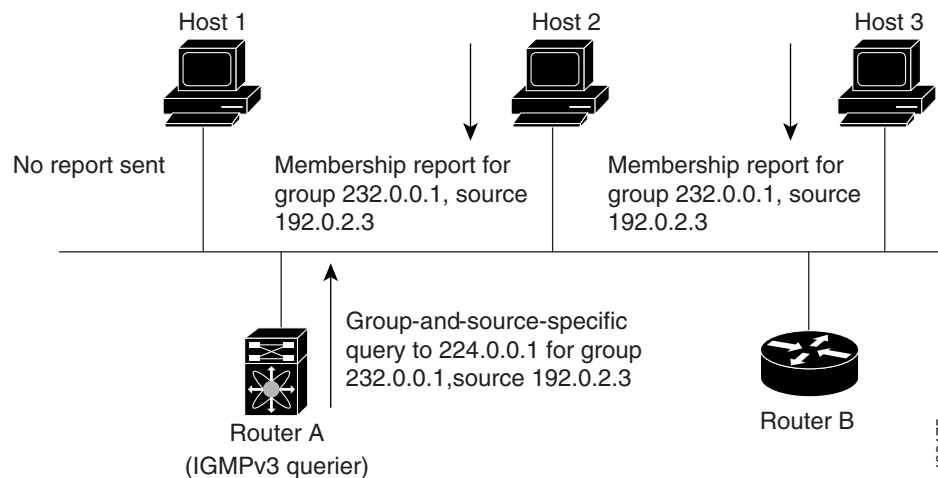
Host 1

Host 2

Host 3

No report sent

Membership report for group 232.0.0.1, source 192.0.2.3

Membership report for group 232.0.0.1, source 192.0.2.3

Group-and-source-specific query to 224.0.0.1 for group 232.0.0.1,source 192.0.2.3

Router A
(IGMPv3 querier)

Router B

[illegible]